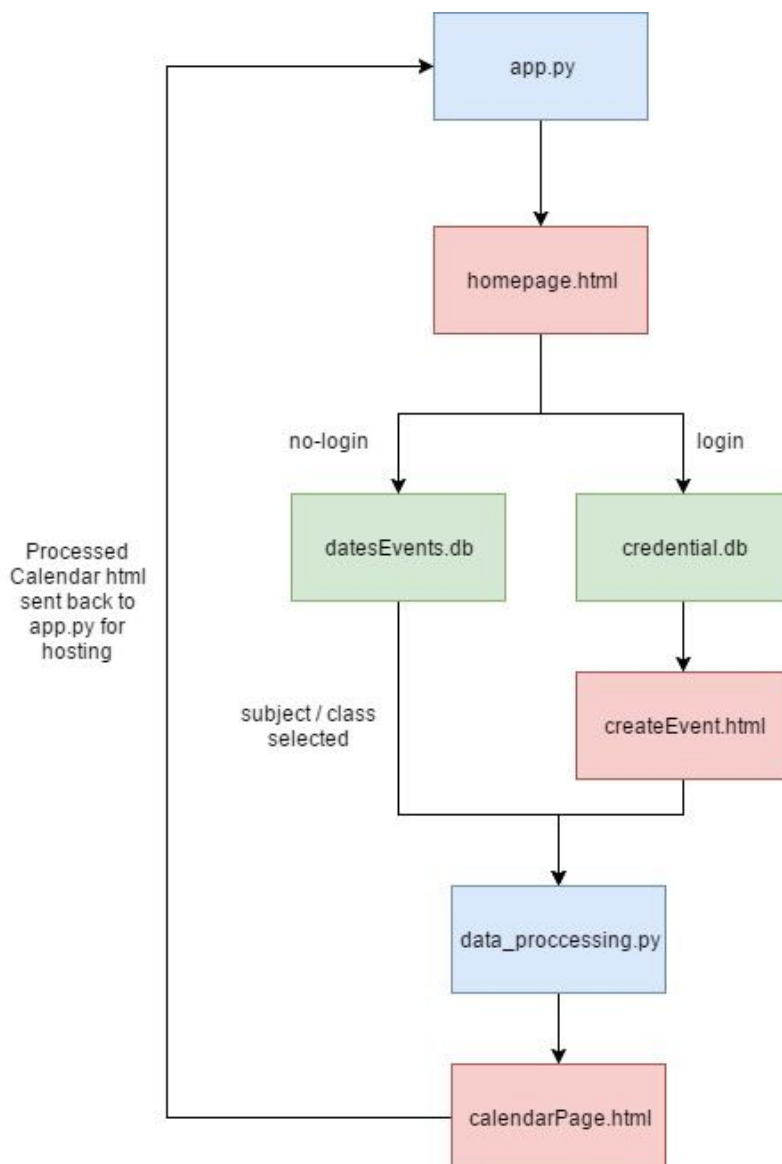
app.py

homepage.html

no-login

login

Processed Calendar html sent back to app.py for hosting

datesEvents.db

credential.db

subject / class selected

createEvent.html

data_proccessing.py

calendarPage.html